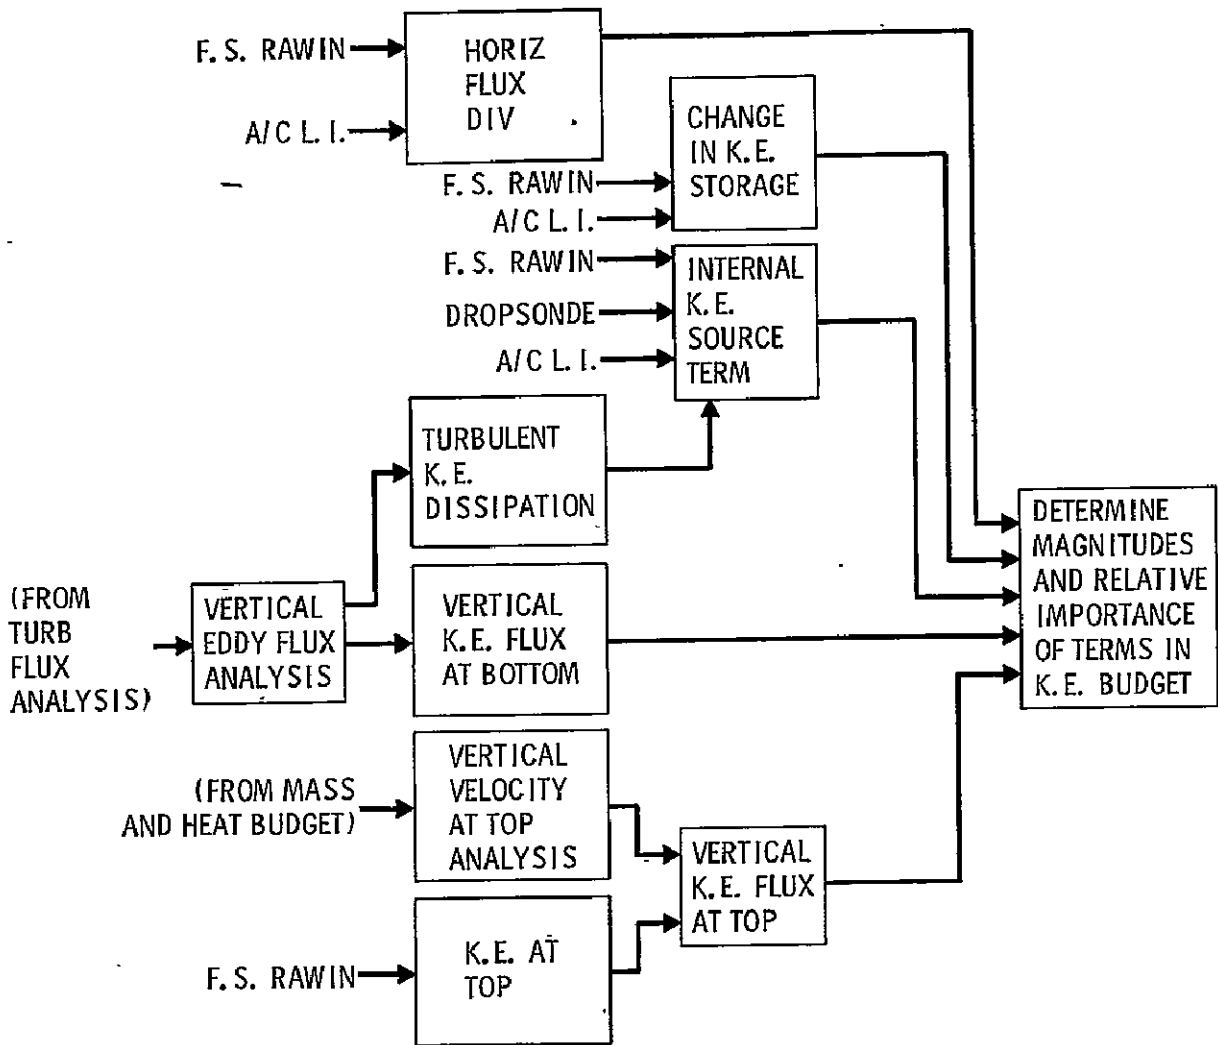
F. S. RAWIN

A/C L. I.

HORIZ FLUX DIV

F. S. RAWIN

A/C L. I.

CHANGE IN K.E. STORAGE

F. S. RAWIN

DROPSONDE

A/C L. I.

INTERNAL K.E. SOURCE TERM

TURBULENT K.E. DISSIPATION

(FROM TURB FLUX ANALYSIS)

VERTICAL EDDY FLUX ANALYSIS

VERTICAL K.E. FLUX AT BOTTOM

DETERMINE MAGNITUDES AND RELATIVE IMPORTANCE OF TERMS IN K.E. BUDGET

(FROM MASS AND HEAT BUDGET)

VERTICAL VELOCITY AT TOP ANALYSIS

VERTICAL K.E. FLUX AT TOP

F. S. RAWIN

K.E. AT TOP